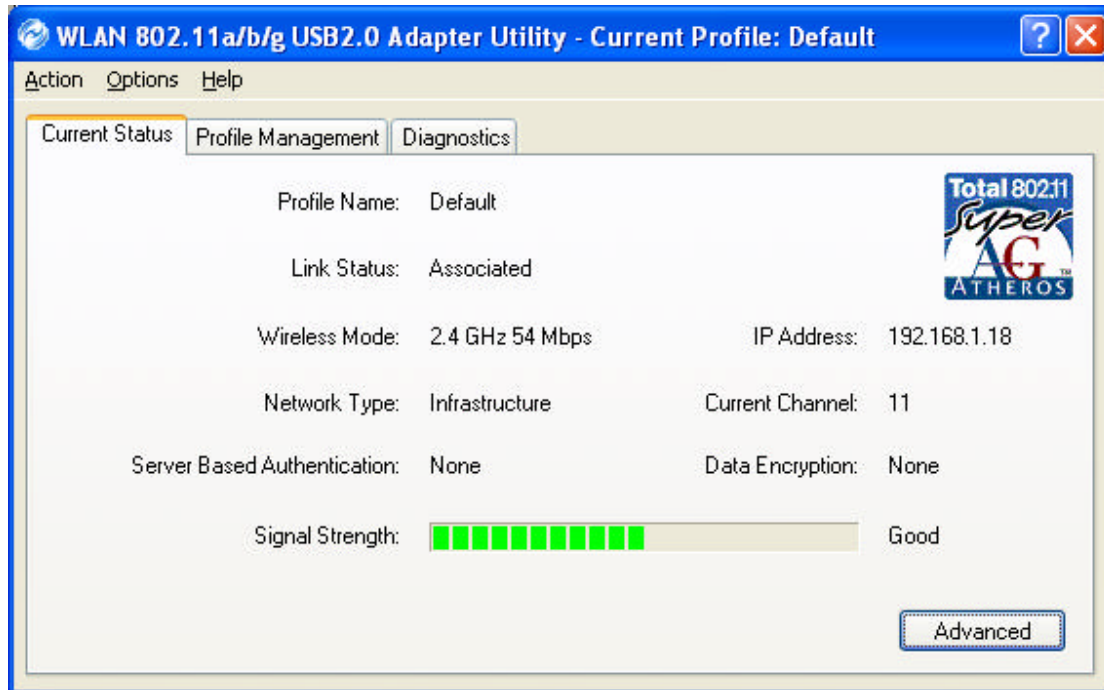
WLAN 802.11a/b/g USB2.0 Adapter Utility - Current Profile: Default

Action Options Help

Current Status | Profile Management | Diagnostics

Total 802.11
Super
AG
ATHEROS

Profile Name: Default

Link Status: Associated

Wireless Mode: 2.4 GHz 54 Mbps

IP Address: 192.168.1.18

Network Type: Infrastructure

Current Channel: 11

Server Based Authentication: None

Data Encryption: None

Signal Strength: Good

Advanced